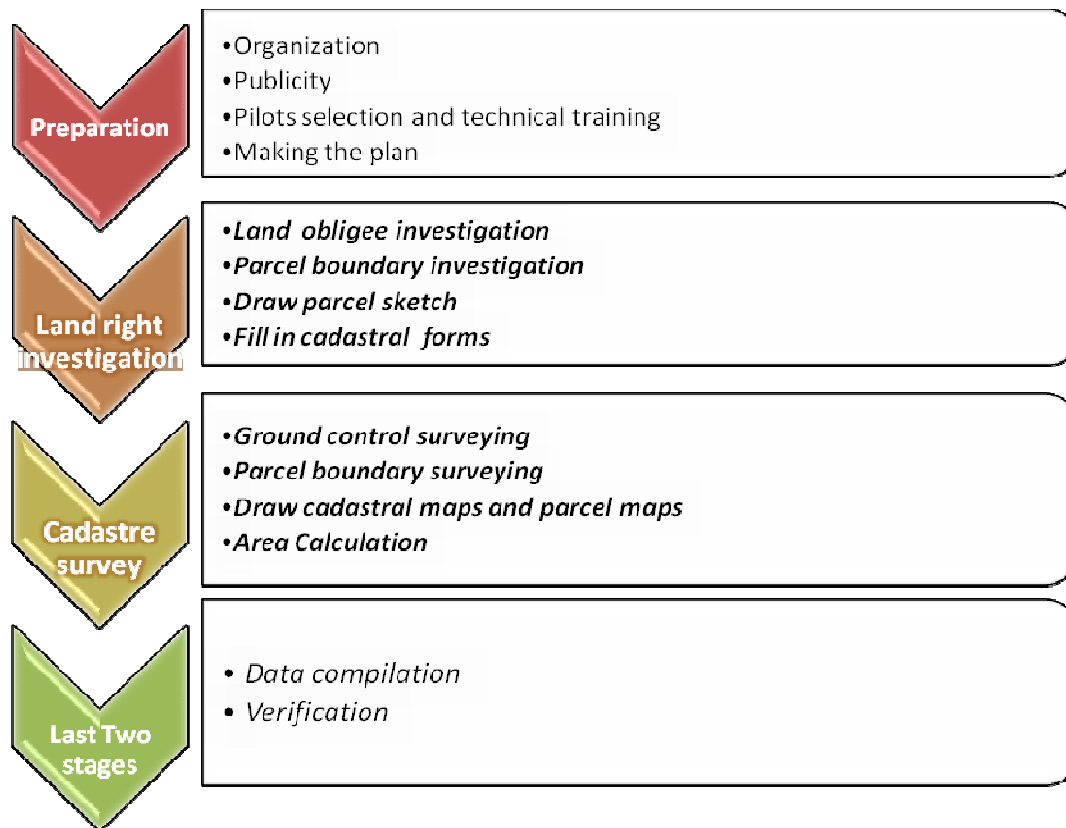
Preparation

•Organization
•Publicity
•Pilots selection and technical training
•Making the plan

Land right investigation

•Land obligee investigation
•Parcel boundary investigation
•Draw parcel sketch
•Fill in cadastral forms

Cadastre survey

•Ground control surveying
•Parcel boundary surveying
•Draw cadastral maps and parcel maps
•Area Calculation

Last Two stages

• Data compilation
• Verification